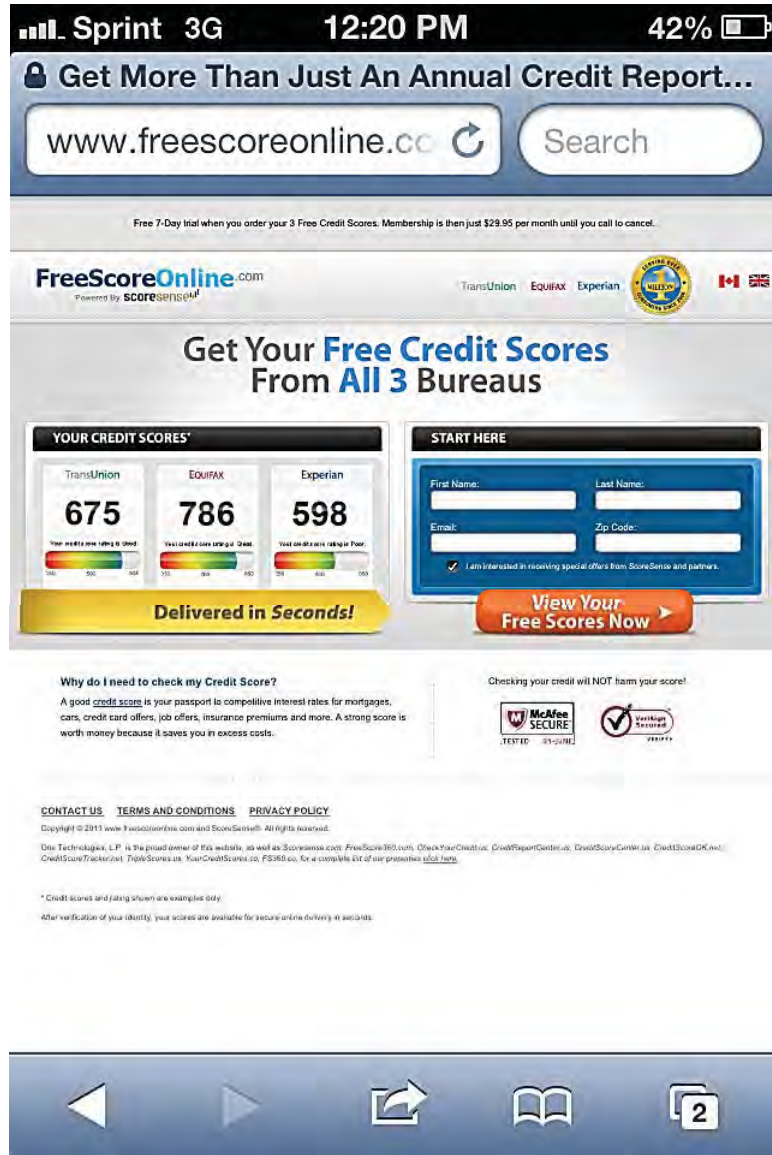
Sprint 3G 12:20 PM 42%

Get More Than Just An Annual Credit Report...

www.freescoreonline.co

Search

Free 7-Day trial when you order your 3 Free Credit Scores. Membership is then just $29.95 per month until you call to cancel.

FreeScoreOnline.com Powered by scoresense

TransUnion Equifax Experian

Get Your Free Credit Scores From All 3 Bureaus

YOUR CREDIT SCORES*

| TransUnion | EQUIFAX | Experian |
|---|---|---|
| 675 | 786 | 598 |
| Your credit score rating is Good. | Your credit score rating is Great. | Your credit score rating is Poor. |

Delivered in Seconds!

START HERE

First Name:

Last Name:

Email:

Zip Code:

I am interested in receiving special offers from ScoreSense and partners.

View Your Free Scores Now

Why do I need to check my Credit Score?

A good credit score is your passport to competitive interest rates for mortgages, cars, credit card offers, job offers, insurance premiums and more. A strong score is worth money because it saves you in excess costs.

Checking your credit will NOT harm your score!

McAfee SECURE TESTED

VeriSign Secured

CONTACT US TERMS AND CONDITIONS PRIVACY POLICY

Copyright © 2011 www.freescoreonline.com and ScoreSense®. All rights reserved.

One Technologies, L.P. is the proud owner of this website, as well as Scoresense.com, FreeScore360.com, CheckYourCredit.us, CreditReportCenter.us, CreditScoreCenter.us, CreditScoreOK.net, CreditScoreTracker.net, TripleScores.us, YourCreditScores.co, FS360.co, for a complete list of our properties click here.

* Credit scores and rating shown are examples only.

After verification of your identity, your scores are available for secure online delivery in seconds.

2